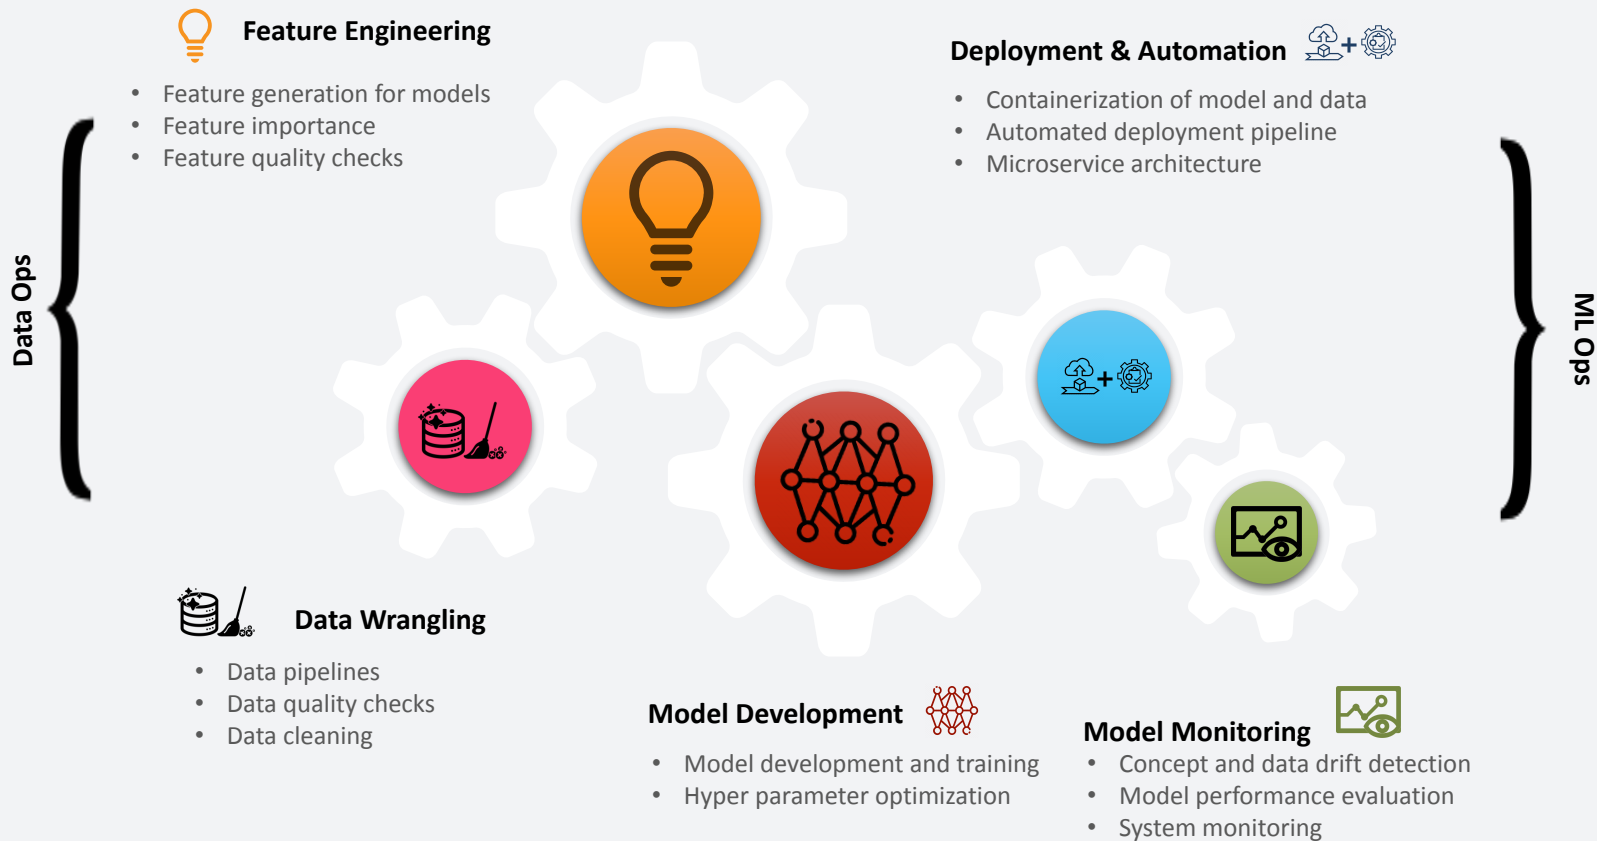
Data Ops

Feature Engineering

- Feature generation for models
- Feature importance
- Feature quality checks

Deployment & Automation

- Containerization of model and data
- Automated deployment pipeline
- Microservice architecture

ML Ops

Data Wrangling

- Data pipelines
- Data quality checks
- Data cleaning

Model Development

- Model development and training
- Hyper parameter optimization

Model Monitoring

- Concept and data drift detection
- Model performance evaluation
- System monitoring